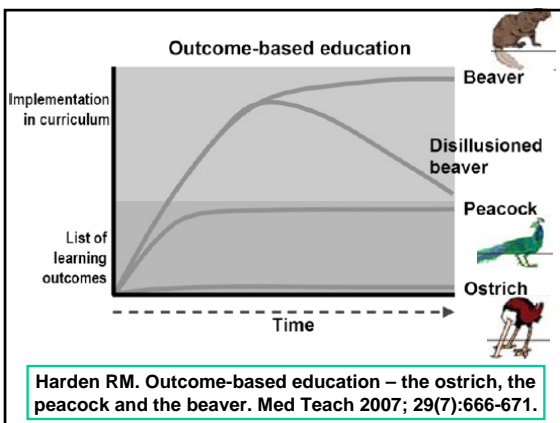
Outcome-based education

Implementation in curriculum

List of learning outcomes

Beaver

Disillusioned beaver

Peacock

Ostrich

Time

Harden RM. Outcome-based education – the ostrich, the peacock and the beaver. Med Teach 2007; 29(7):666-671.